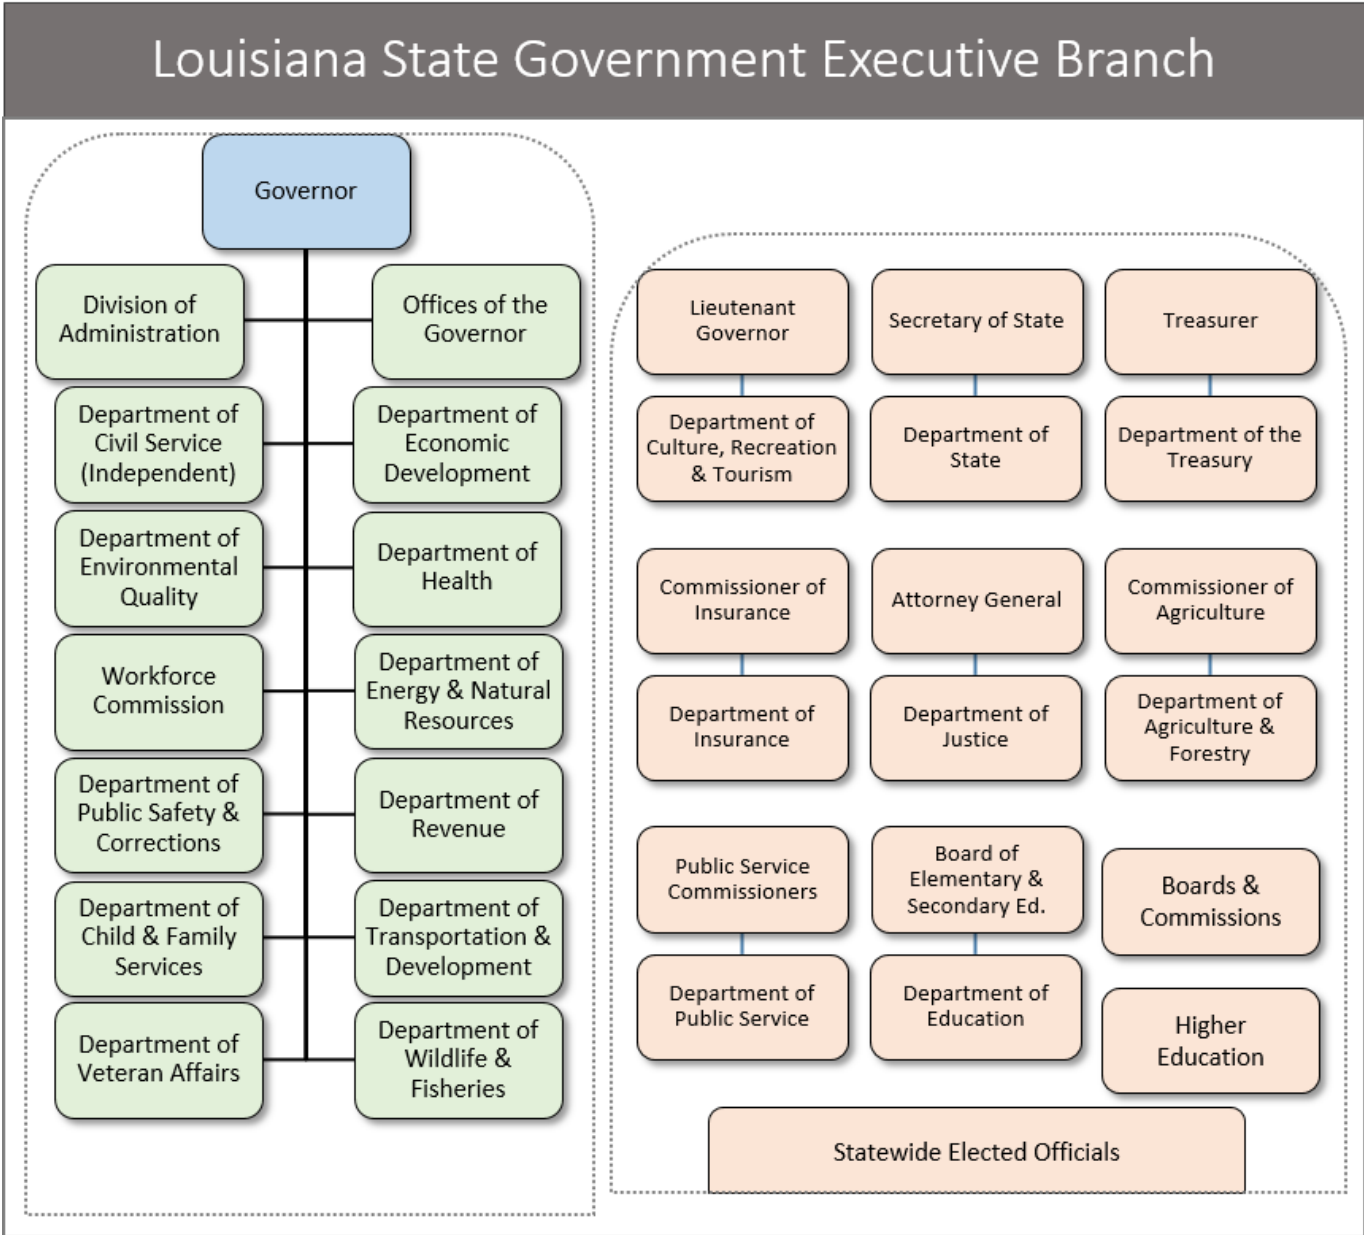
Louisiana State Government Executive Branch

Governor

Division of Administration

Offices of the Governor

Department of Civil Service (Independent)

Department of Economic Development

Department of Environmental Quality

Department of Health

Workforce Commission

Department of Energy & Natural Resources

Department of Public Safety & Corrections

Department of Revenue

Department of Child & Family Services

Department of Transportation & Development

Department of Veteran Affairs

Department of Wildlife & Fisheries

Lieutenant Governor

Secretary of State

Treasurer

Department of Culture, Recreation & Tourism

Department of State

Department of the Treasury

Commissioner of Insurance

Attorney General

Commissioner of Agriculture

Department of Insurance

Department of Justice

Department of Agriculture & Forestry

Public Service Commissioners

Board of Elementary & Secondary Ed.

Boards & Commissions

Department of Public Service

Department of Education

Higher Education

Statewide Elected Officials